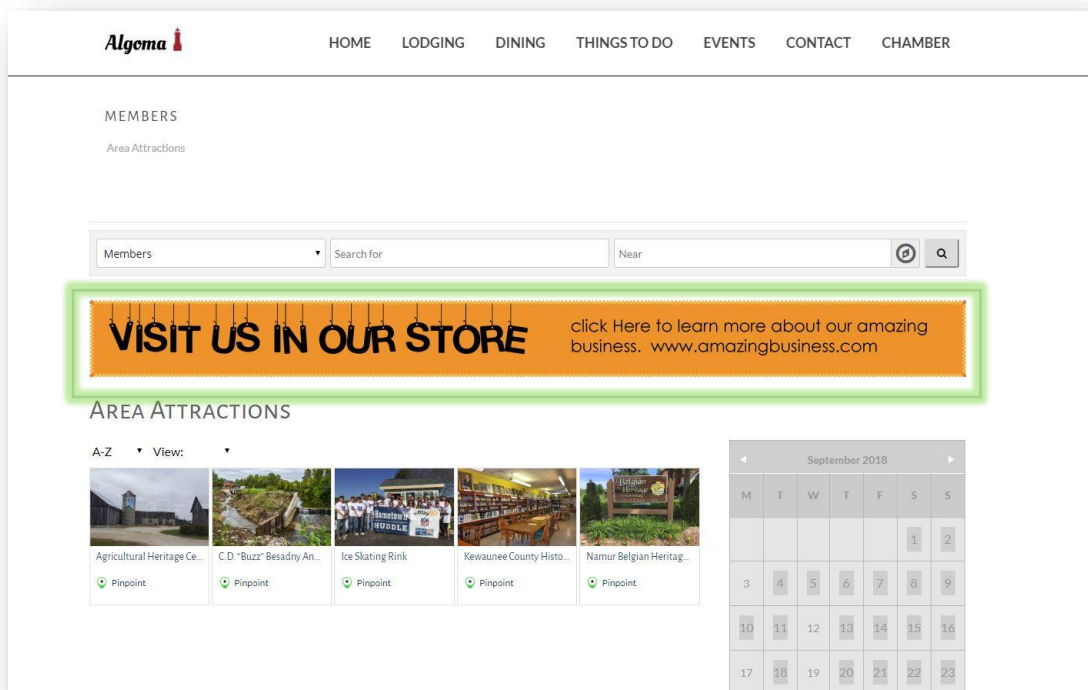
Algoma

HOME LODGING DINING THINGS TO DO EVENTS CONTACT CHAMBER

MEMBERS

Area Attractions

Members

Search for

Near

VISIT US IN OUR STORE

click Here to learn more about our amazing business. www.amazingbusiness.com

AREA ATTRACTIONS

A-Z View:

Agricultural Heritage Ce...
Pinpoint

C.D. "Buzz" Besadny An...
Pinpoint

Ice Skating Rink
Pinpoint

Kewaunee County Histo...
Pinpoint

Namur Belgian Heritag...
Pinpoint

September 2018

| M | T | W | T | F | S | S |
|---|---|---|---|---|---|---|
| | | | | | 1 | 2 |
| 3 | 4 | 5 | 6 | 7 | 8 | 9 |
| 10 | 11 | 12 | 13 | 14 | 15 | 16 |
| 17 | 18 | 19 | 20 | 21 | 22 | 23 |